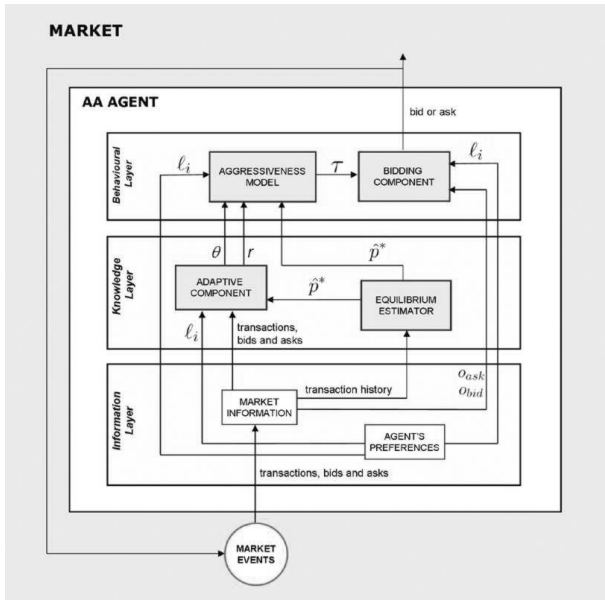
MARKET

AA AGENT

bid or ask

Behavioural Layer

$\ell_i$

AGGRESSIVENESS MODEL

$\tau$

BIDDING COMPONENT

$\ell_i$

Knowledge Layer

$\theta$

$r$

$\hat{p}^*$

ADAPTIVE COMPONENT

$\hat{p}^*$

EQUILIBRIUM ESTIMATOR

$\ell_i$

transactions, bids and asks

Information Layer

transaction history

$o_{ask}$

$o_{bid}$

MARKET INFORMATION

AGENT'S PREFERENCES

transactions, bids and asks

MARKET EVENTS